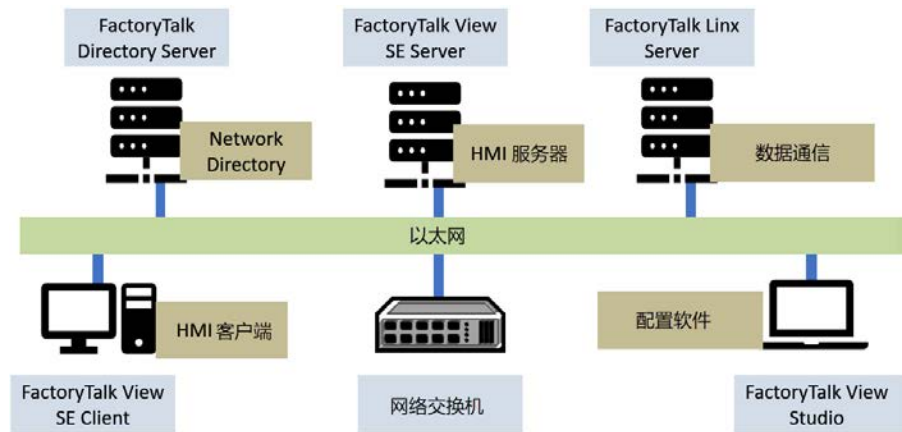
FactoryTalk Directory Server

Network Directory

FactoryTalk View SE Server

HMI 服务器

FactoryTalk Linx Server

数据通信

以太网

HMI 客户端

FactoryTalk View SE Client

网络交换机

配置软件

FactoryTalk View Studio